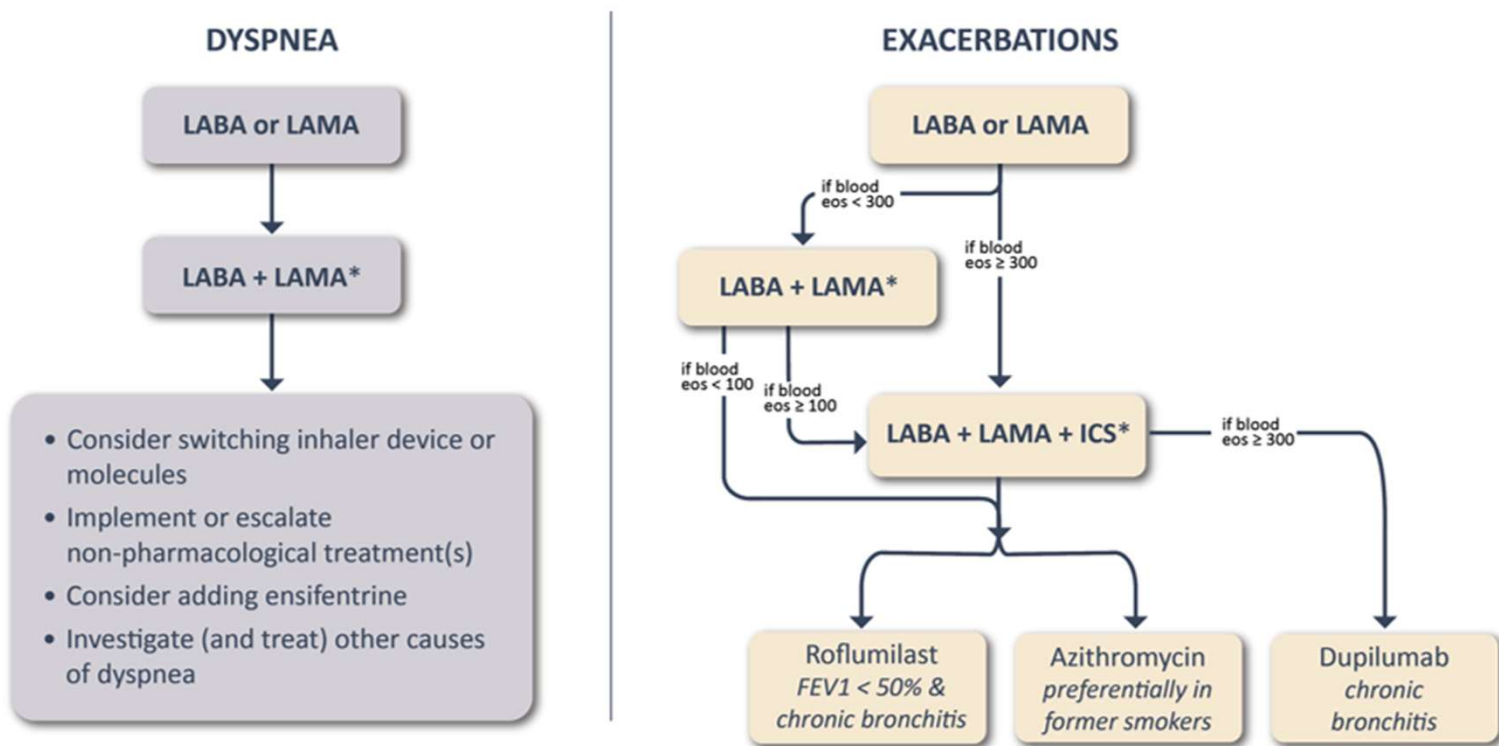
DYSPNEA

LABA or LAMA

LABA + LAMA*

- Consider switching inhaler device or molecules
- Implement or escalate non-pharmacological treatment(s)
- Consider adding ensifentrine
- Investigate (and treat) other causes of dyspnea

EXACERBATIONS

LABA or LAMA

if blood eos < 300

if blood eos ≥ 300

LABA + LAMA*

if blood eos < 100

if blood eos ≥ 100

LABA + LAMA + ICS*

if blood eos ≥ 300

Roflumilast
*FEV1 < 50% & chronic bronchitis*

Azithromycin
*preferentially in former smokers*

Dupilumab
*chronic bronchitis*